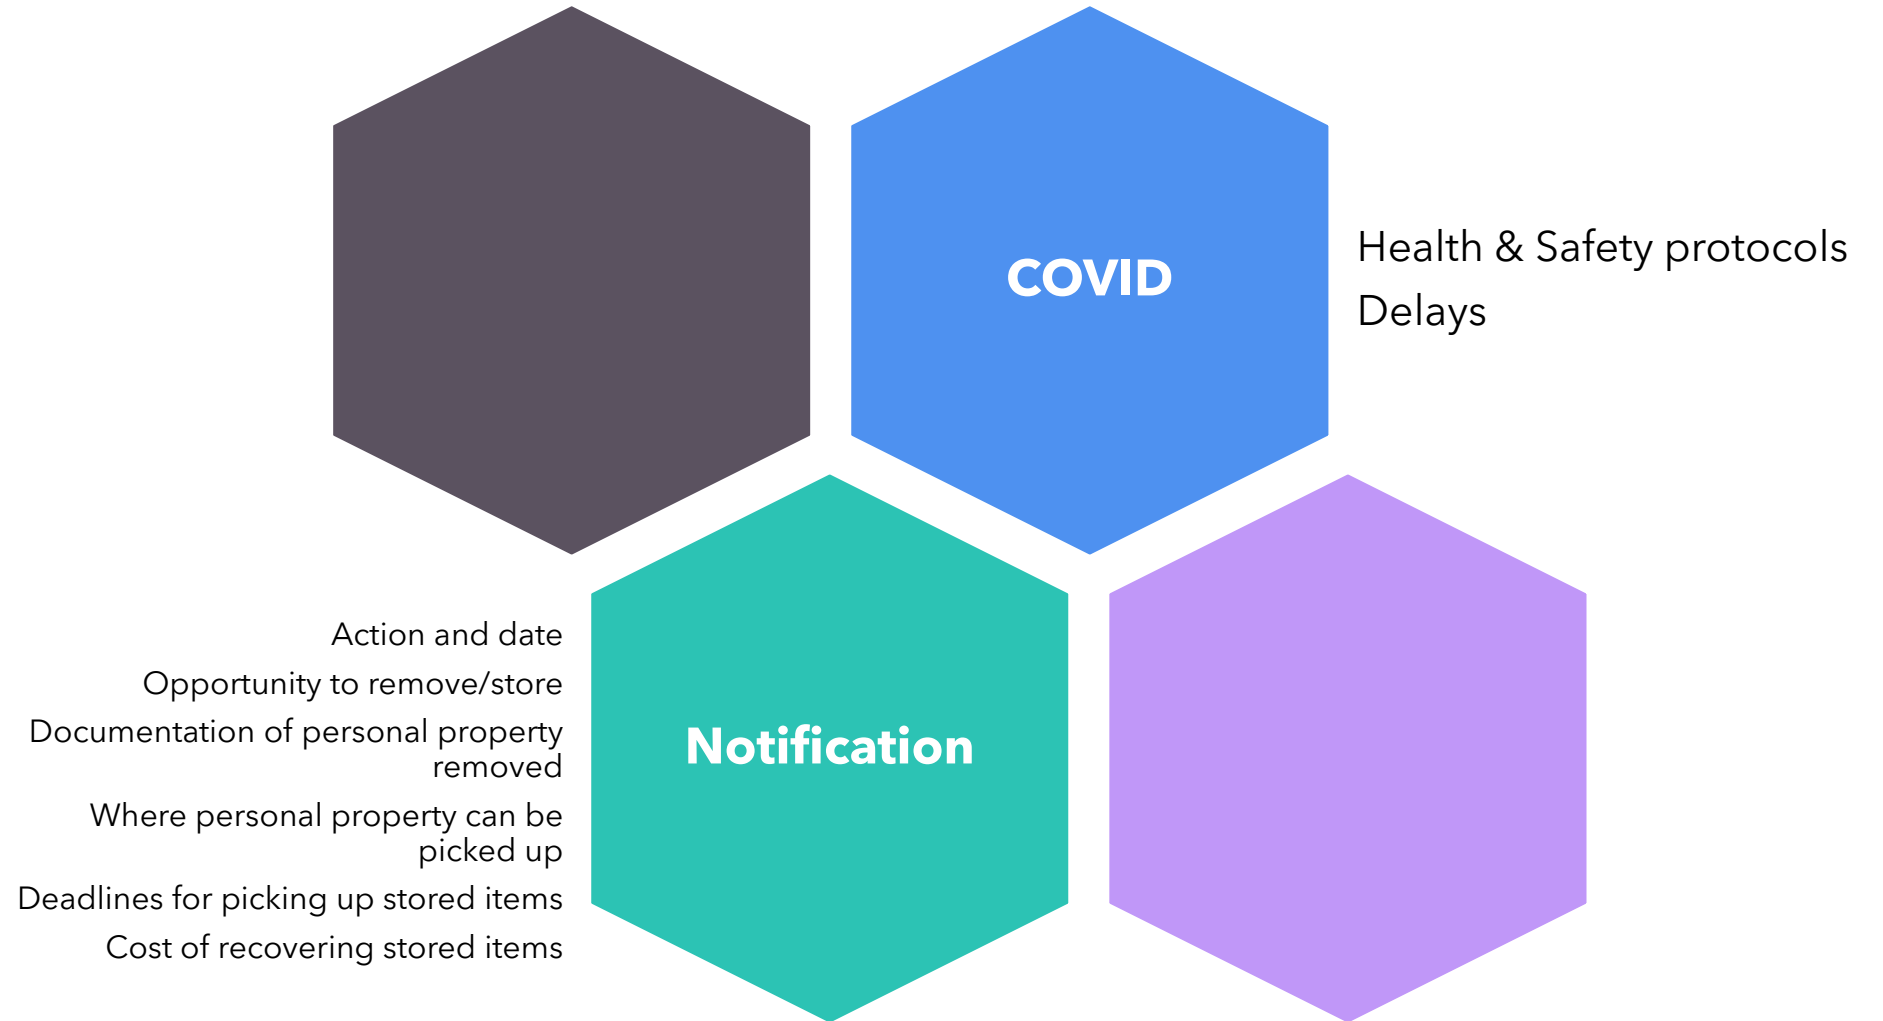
COVID

Health & Safety protocols
Delays

Action and date
Opportunity to remove/store
Documentation of personal property removed
Where personal property can be picked up
Deadlines for picking up stored items
Cost of recovering stored items

Notification